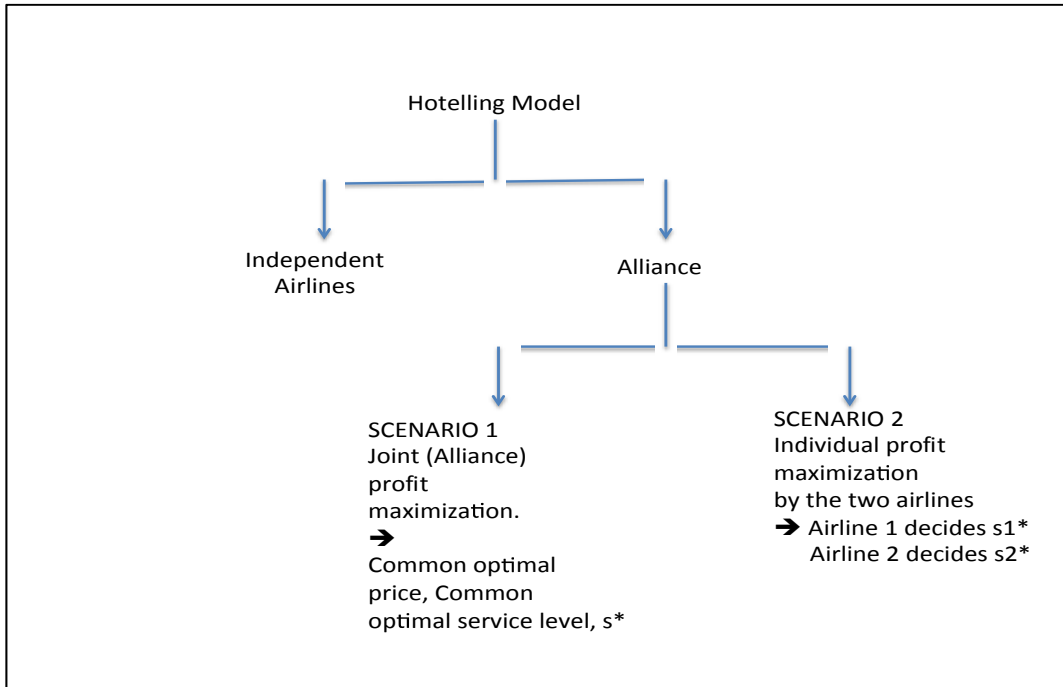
Hotelling Model

Independent Airlines

Alliance

SCENARIO 1
Joint (Alliance) profit maximization.
➔
Common optimal price, Common optimal service level, s*

SCENARIO 2
Individual profit maximization by the two airlines
➔ Airline 1 decides s1*
Airline 2 decides s2*